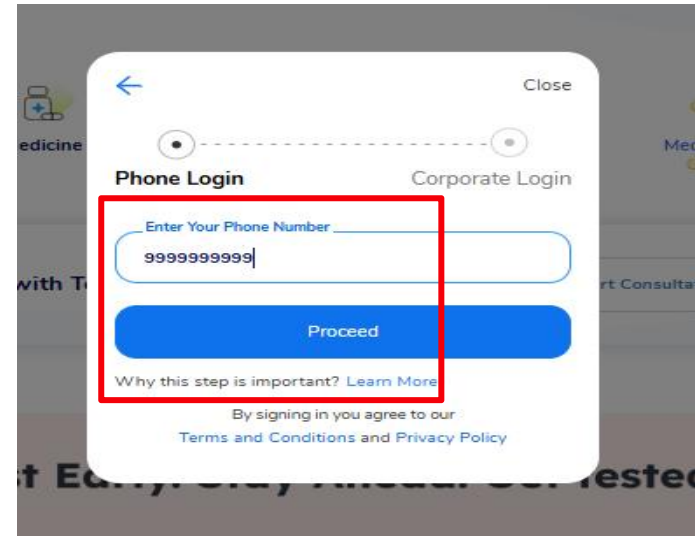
edicine

Mec

Close

Phone Login

Corporate Login

Enter Your Phone Number

9999999999

with Te

rt Consulta

Proceed

Why this step is important? Learn More

By signing in you agree to our Terms and Conditions and Privacy Policy

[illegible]